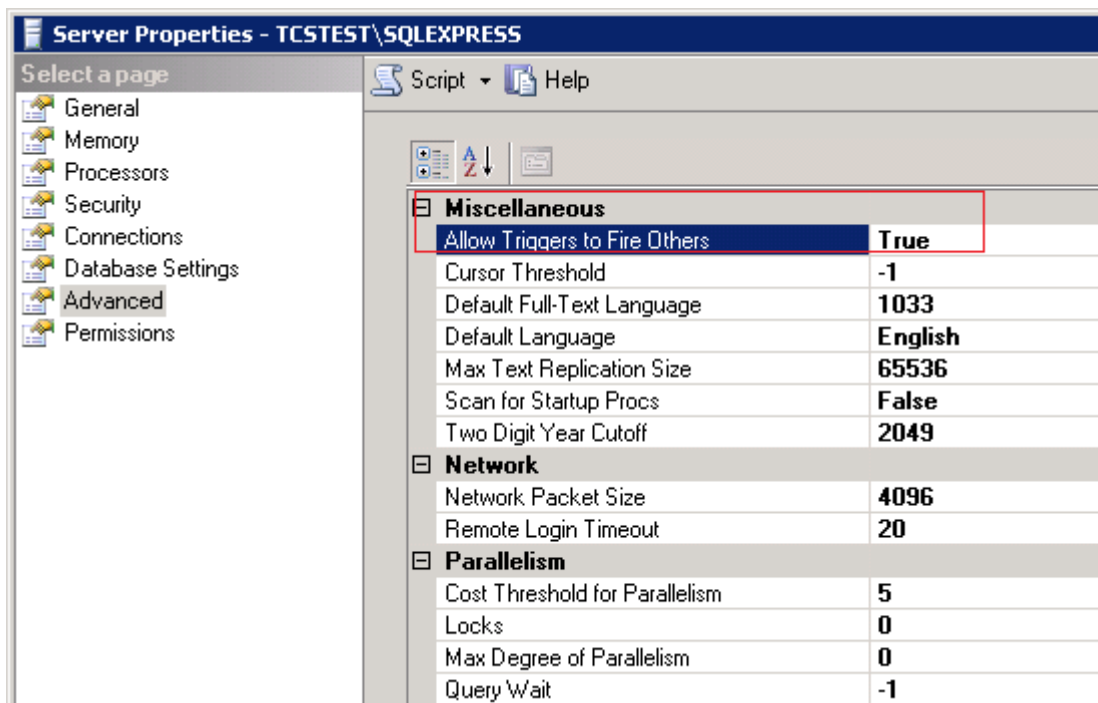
Server Properties - TCSTEST\SQLEXPRESS

Select a page
General
Memory
Processors
Security
Connections
Database Settings
Advanced
Permissions

Script ▾ Help

| | |
|---|---|
| **Miscellaneous** | |
| Allow Triggers to Fire Others | **True** |
| Cursor Threshold | **-1** |
| Default Full-Text Language | **1033** |
| Default Language | **English** |
| Max Text Replication Size | **65536** |
| Scan for Startup Procs | **False** |
| Two Digit Year Cutoff | **2049** |
| **Network** | |
| Network Packet Size | **4096** |
| Remote Login Timeout | **20** |
| **Parallelism** | |
| Cost Threshold for Parallelism | **5** |
| Locks | **0** |
| Max Degree of Parallelism | **0** |
| Query Wait | **-1** |